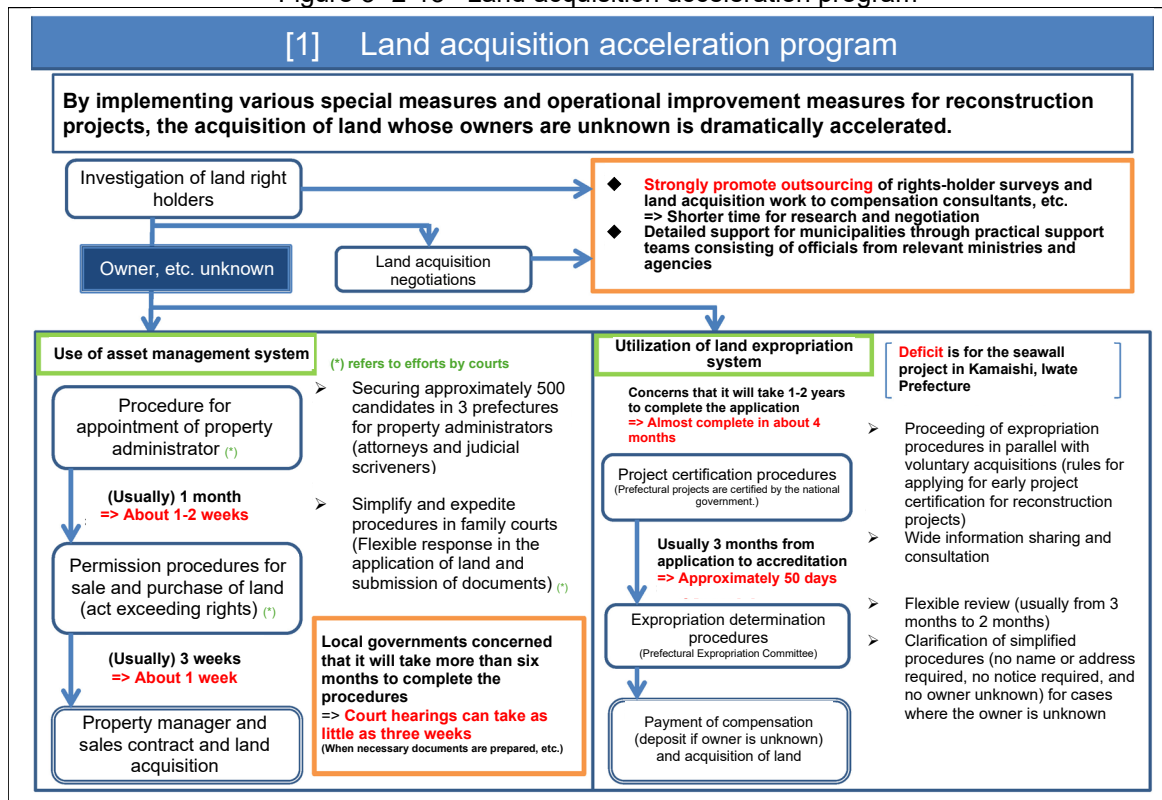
[1] Land acquisition acceleration program

By implementing various special measures and operational improvement measures for reconstruction projects, the acquisition of land whose owners are unknown is dramatically accelerated.

Investigation of land right holders

Owner, etc. unknown

Land acquisition negotiations

◆ Strongly promote outsourcing of rights-holder surveys and land acquisition work to compensation consultants, etc.
=> Shorter time for research and negotiation
◆ Detailed support for municipalities through practical support teams consisting of officials from relevant ministries and agencies

Use of asset management system

(*) refers to efforts by courts

Procedure for appointment of property administrator (*)

(Usually) 1 month
=> About 1-2 weeks

Permission procedures for sale and purchase of land (act exceeding rights) (*)

(Usually) 3 weeks
=> About 1 week

Property manager and sales contract and land acquisition

➢ Securing approximately 500 candidates in 3 prefectures for property administrators (attorneys and judicial scriveners)

➢ Simplify and expedite procedures in family courts (Flexible response in the application of land and submission of documents) (*)

Local governments concerned that it will take more than six months to complete the procedures
=> Court hearings can take as little as three weeks
(When necessary documents are prepared, etc.)

Utilization of land expropriation system

Deficit is for the seawall project in Kamaishi, Iwate Prefecture

Concerns that it will take 1-2 years to complete the application
=> Almost complete in about 4 months

Project certification procedures
(Prefectural projects are certified by the national government.)

Usually 3 months from application to accreditation
=> Approximately 50 days

Expropriation determination procedures
(Prefectural Expropriation Committee)

Payment of compensation (deposit if owner is unknown) and acquisition of land

➢ Proceeding of expropriation procedures in parallel with voluntary acquisitions (rules for applying for early project certification for reconstruction projects)
➢ Wide information sharing and consultation

➢ Flexible review (usually from 3 months to 2 months)
➢ Clarification of simplified procedures (no name or address required, no notice required, and no owner unknown) for cases where the owner is unknown